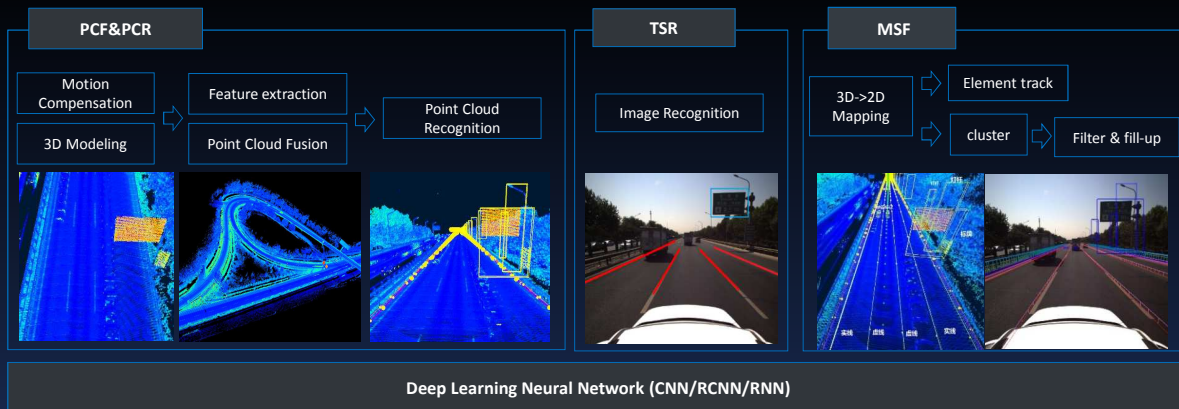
PCF&PCR

Motion Compensation

3D Modeling

Feature extraction

Point Cloud Fusion

Point Cloud Recognition

TSR

Image Recognition

MSF

3D->2D Mapping

Element track

cluster

Filter & fill-up

Deep Learning Neural Network (CNN/RCNN/RNN)